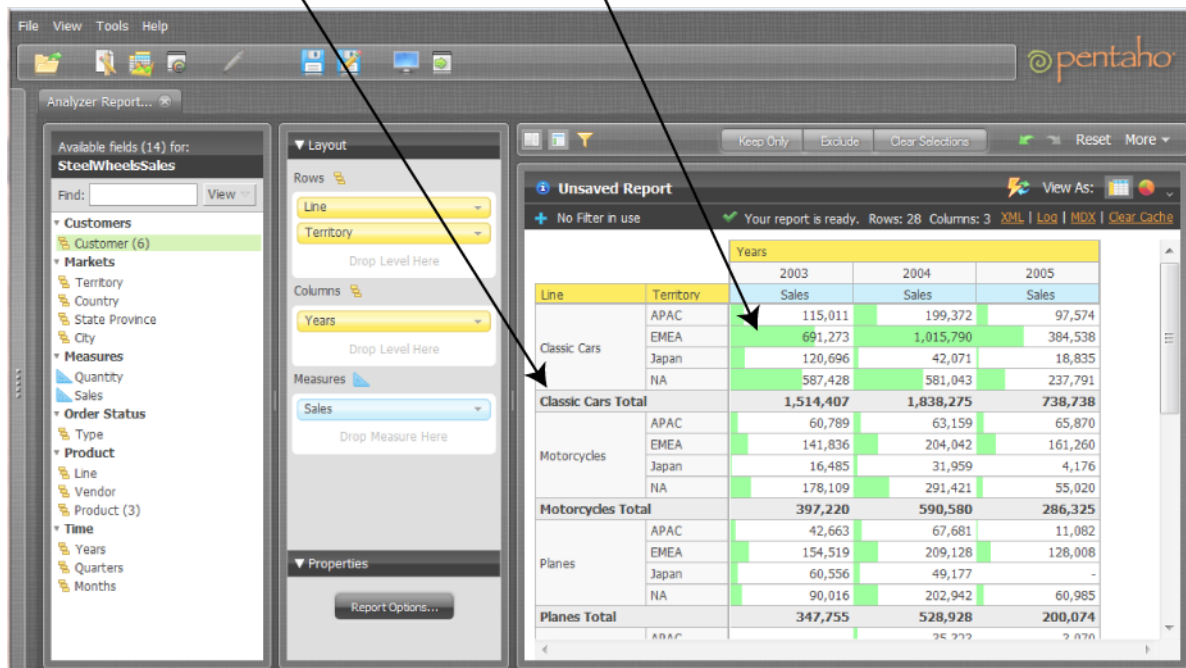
File View Tools Help

pentaho

Analyzer Report...

Available fields (14) for:
SteelWheelsSales
Find: View
Customers
Customer (6)
Markets
Territory
Country
State Province
City
Measures
Quantity
Sales
Order Status
Type
Product
Line
Vendor
Product (3)
Time
Years
Quarters
Months

Layout
Rows
Line
Territory
Drop Level Here
Columns
Years
Drop Level Here
Measures
Sales
Drop Measure Here

Properties
Report Options...

Keep Only Exclude Clear Selections Reset More

Unsaved Report View As:
No Filter in use Your report is ready. Rows: 28 Columns: 3 XML | Log | MDX | Clear Cache

| | | Years | | |
|---|---|---|---|---|
| | | 2003 | 2004 | 2005 |
| Line | Territory | Sales | Sales | Sales |
| Classic Cars | APAC | 115,011 | 199,372 | 97,574 |
| | EMEA | 691,273 | 1,015,790 | 384,538 |
| | Japan | 120,696 | 42,071 | 18,835 |
| | NA | 587,428 | 581,043 | 237,791 |
| Classic Cars Total | | 1,514,407 | 1,838,275 | 738,738 |
| Motorcycles | APAC | 60,789 | 63,159 | 65,870 |
| | EMEA | 141,836 | 204,042 | 161,260 |
| | Japan | 16,485 | 31,959 | 4,176 |
| | NA | 178,109 | 291,421 | 55,020 |
| Motorcycles Total | | 397,220 | 590,580 | 286,325 |
| Planes | APAC | 42,663 | 67,681 | 11,082 |
| | EMEA | 154,519 | 209,128 | 128,008 |
| | Japan | 60,556 | 49,177 | - |
| | NA | 90,016 | 202,942 | 60,985 |
| Planes Total | | 347,755 | 528,928 | 200,074 |
| | APAC | | 35,322 | 3,070 |